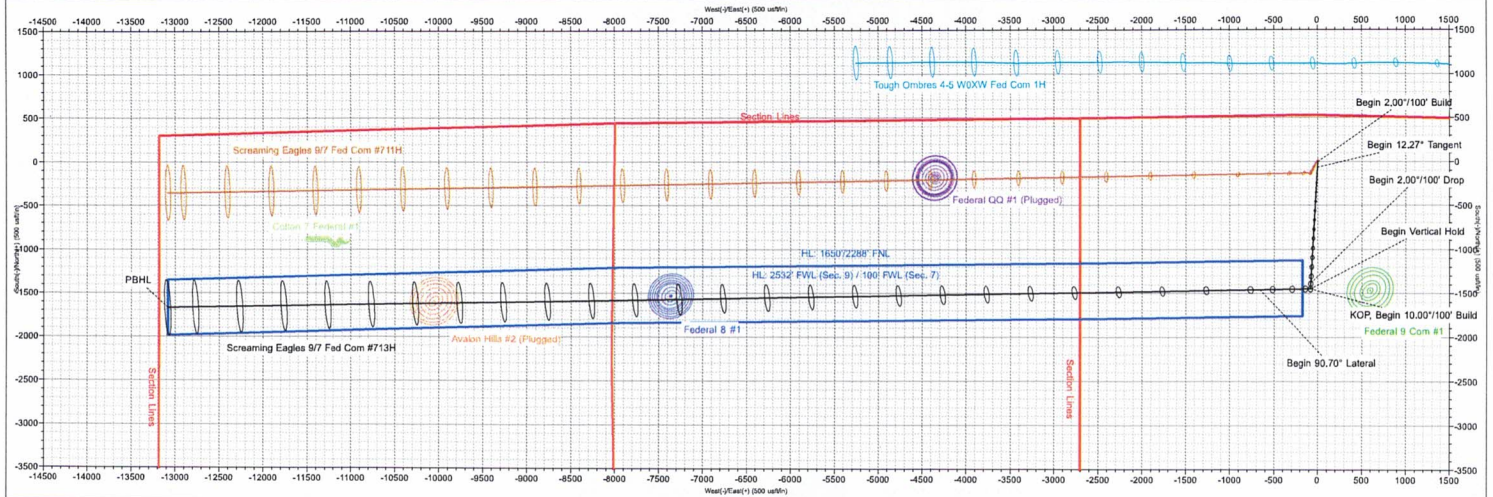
West(-)/East(+) (500 usft/in)

-14500 -14000 -13500 -13000 -12500 -12000 -11500 -11000 -10500 -10000 -9500 -9000 -8500 -8000 -7500 -7000 -6500 -6000 -5500 -5000 -4500 -4000 -3500 -3000 -2500 -2000 -1500 -1000 -500 0 500 1000 1500

1500 1000 500 0 -500 -1000 -1500 -2000 -2500 -3000 -3500

South(-)/North(+) (500 usft/in)

Tough Ombres 4-5 W0XW Fed Com 1H

Section Lines

Begin 2.00°/100' Build

Begin 12.27° Tangent

Screaming Eagles 9/7 Fed Com #711H

Begin 2.00°/100' Drop

Federal QQ #1 (Plugged)

Cotton 7 Federal #1

Begin Vertical Hold

HL: 1650'/2288' FNL

HL: 2532' FWL (Sec. 9) / 100' FWL (Sec. 7)

PBHL

KOP, Begin 10.00°/100' Build

Federal 9 Com #1

Federal 8 #1

Screaming Eagles 9/7 Fed Com #713H

Avalon Hills #2 (Plugged)

Begin 90.70° Lateral

Section Lines

Section Lines

-14500 -14000 -13500 -13000 -12500 -12000 -11500 -11000 -10500 -10000 -9500 -9000 -8500 -8000 -7500 -7000 -6500 -6000 -5500 -5000 -4500 -4000 -3500 -3000 -2500 -2000 -1500 -1000 -500 0 500 1000 1500

West(-)/East(+) (500 usft/in)